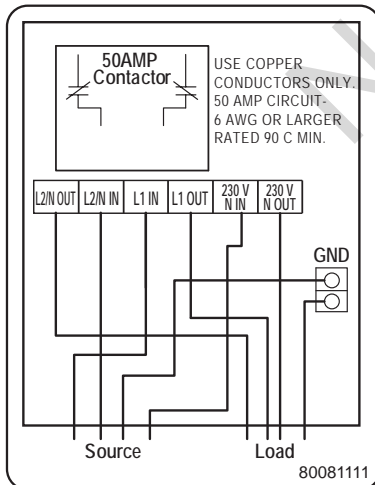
50AMP Contactor

USE COPPER CONDUCTORS ONLY. 50 AMP CIRCUIT- 6 AWG OR LARGER RATED 90 C MIN.

| L2/N OUT | L2/N IN | L1 IN | L1 OUT | 230 V N IN | 230 V N OUT |
|---|---|---|---|---|---|

GND

Source

Load

80081111